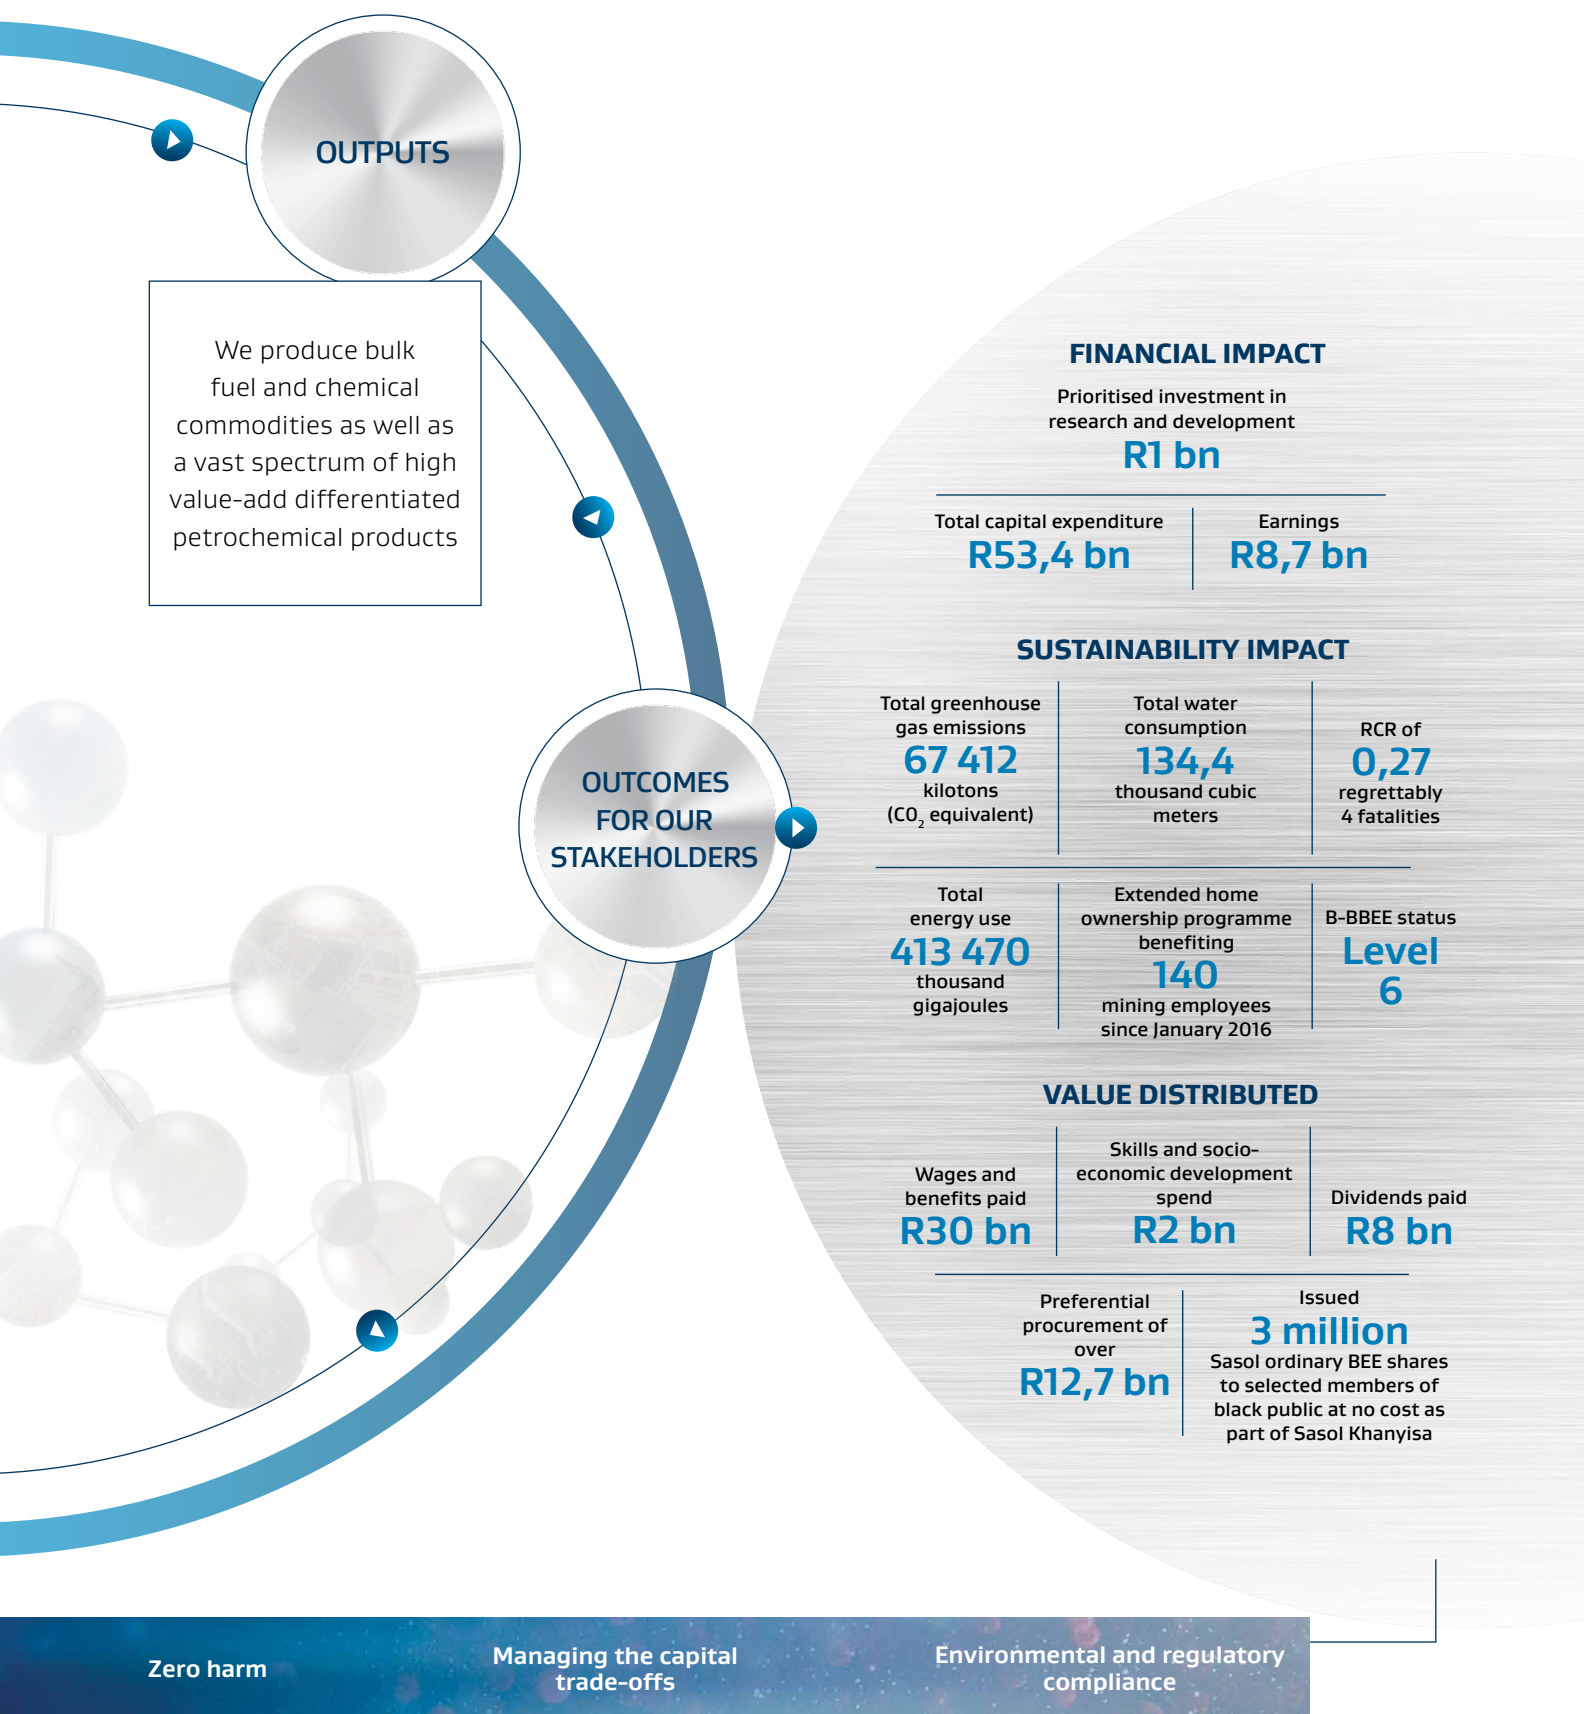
OUTPUTS

We produce bulk fuel and chemical commodities as well as a vast spectrum of high value-add differentiated petrochemical products

OUTCOMES FOR OUR STAKEHOLDERS

FINANCIAL IMPACT

Prioritised investment in research and development
R1 bn

Total capital expenditure
R53,4 bn

Earnings
R8,7 bn

SUSTAINABILITY IMPACT

Total greenhouse gas emissions
67 412
kilotons
($CO_2$ equivalent)

Total water consumption
134,4
thousand cubic meters

RCR of
0,27
regrettably 4 fatalities

Total energy use
413 470
thousand gigajoules

Extended home ownership programme benefiting
140
mining employees since January 2016

B-BBEE status
Level 6

VALUE DISTRIBUTED

Wages and benefits paid
R30 bn

Skills and socio-economic development spend
R2 bn

Dividends paid
R8 bn

Preferential procurement of over
R12,7 bn

Issued
3 million
Sasol ordinary BEE shares to selected members of black public at no cost as part of Sasol Khanyisa

Zero harm

Managing the capital trade-offs

Environmental and regulatory compliance